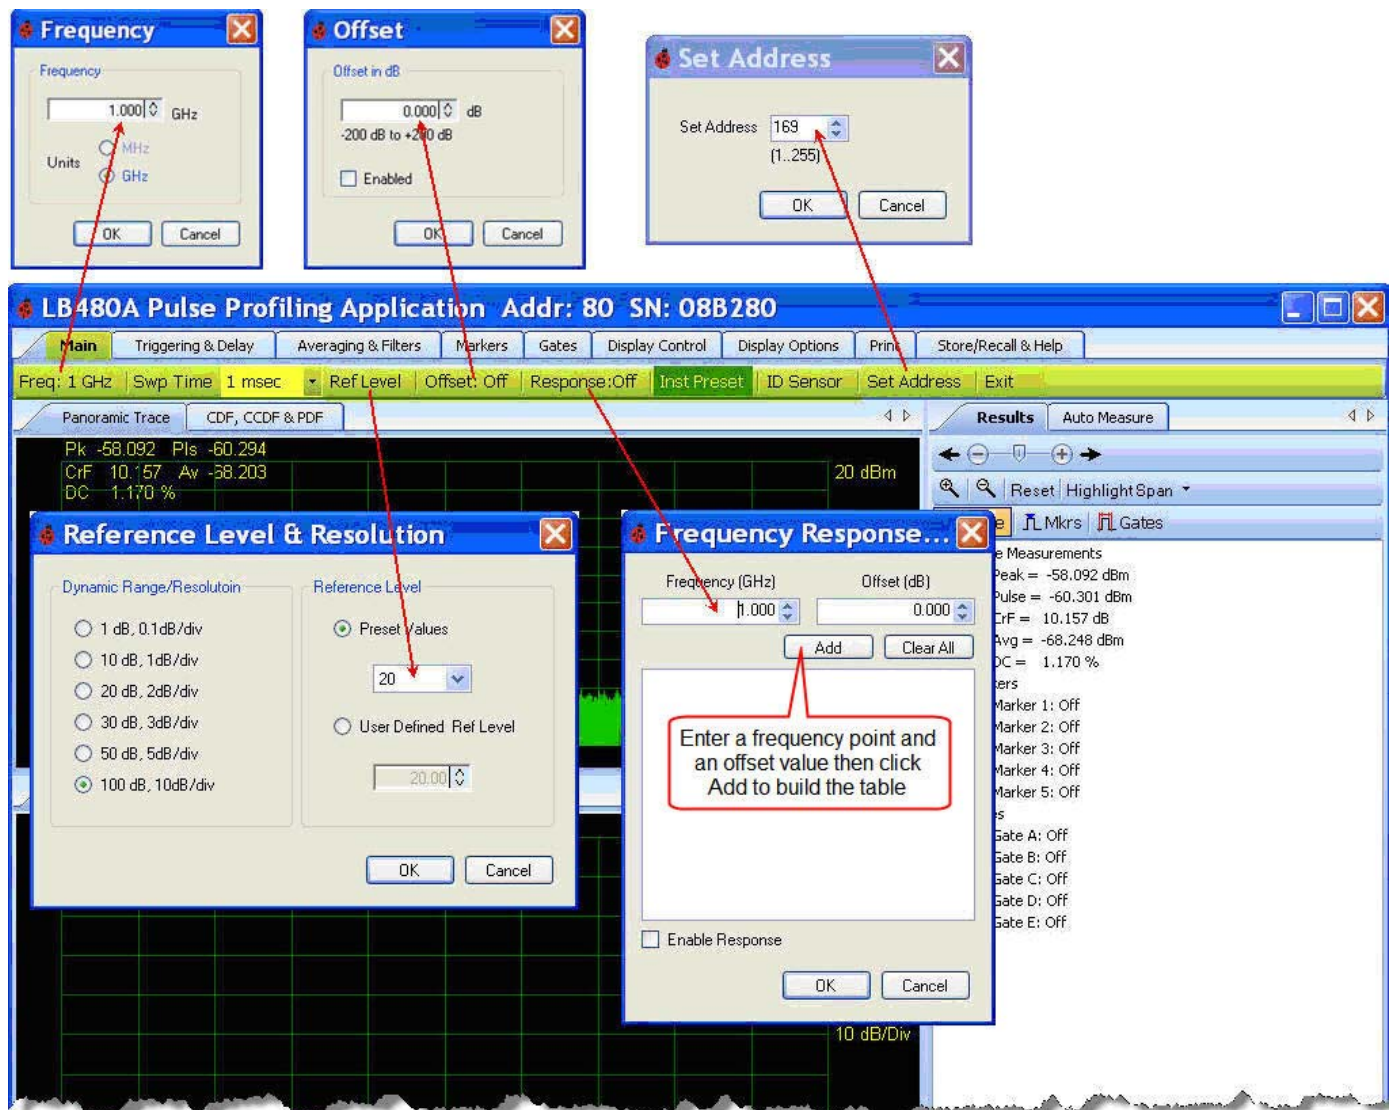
Frequency

Frequency

1.000 GHz

Units MHz GHz

OK Cancel

Offset

Offset in dB

0.000 dB

-200 dB to +200 dB

Enabled

OK Cancel

Set Address

Set Address 169

(1..255)

OK Cancel

LB480A Pulse Profiling Application Addr: 80 SN: 08B280

Main | Triggering & Delay | Averaging & Filters | Markers | Gates | Display Control | Display Options | Print | Store/Recall & Help

Freq: 1 GHz | Swp Time 1 msec | Ref Level | Offset: Off | Response:Off | Inst Preset | ID Sensor | Set Address | Exit

Panoramic Trace | CDF, CCDF & PDF

Results | Auto Measure

Reset | Highlight Span

Mkrs | Gates

Pk -58.092 Pls -60.294
CrF 10.157 Av -68.203
DC 1.170 %

20 dBm

Reference Level & Resolution

Dynamic Range/Resolutoin

1 dB, 0.1dB/div
10 dB, 1dB/div
20 dB, 2dB/div
30 dB, 3dB/div
50 dB, 5dB/div
100 dB, 10dB/div

Reference Level

Preset Values

20

User Defined Ref Level

20.00

OK Cancel

Frequency Response...

Frequency (GHz) Offset (dB)

1.000 0.000

Add Clear All

Enter a frequency point and an offset value then click Add to build the table

Enable Response

OK Cancel

e Measurements
Peak = -58.092 dBm
Pulse = -60.301 dBm
CrF = 10.157 dB
Avg = -68.248 dBm
DC = 1.170 %
ers
Marker 1: Off
Marker 2: Off
Marker 3: Off
Marker 4: Off
Marker 5: Off
s
Gate A: Off
Gate B: Off
Gate C: Off
Gate D: Off
Gate E: Off

10 dB/Div